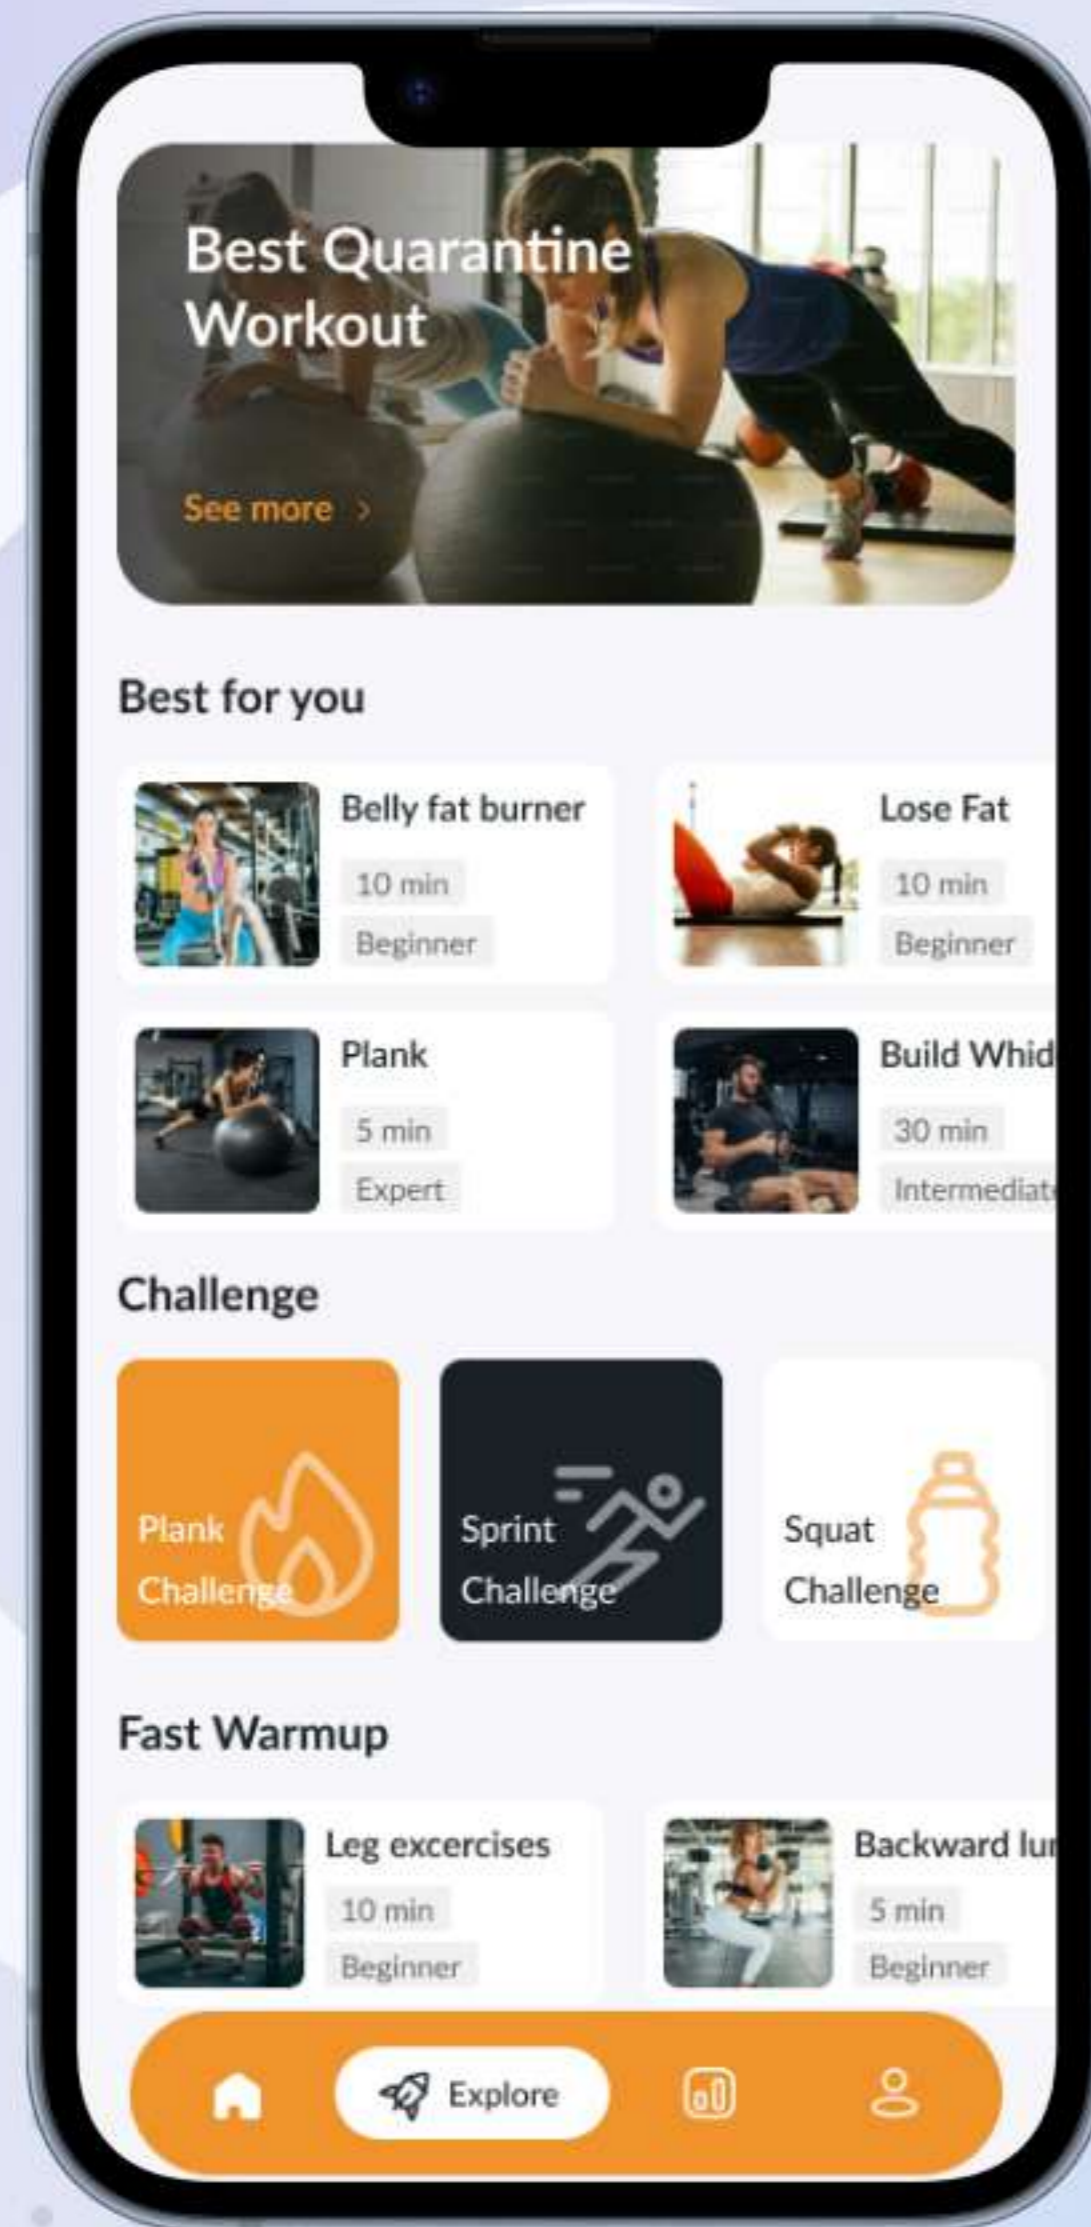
Best Quarantine Workout

See more >

Best for you

Belly fat burner
10 min
Beginner

Lose Fat
10 min
Beginner

Plank
5 min
Expert

Build Whid
30 min
Intermediat

Challenge

Plank Challenge

Sprint Challenge

Squat Challenge

Fast Warmup

Leg excercises
10 min
Beginner

Backward lu
5 min
Beginner

Explore